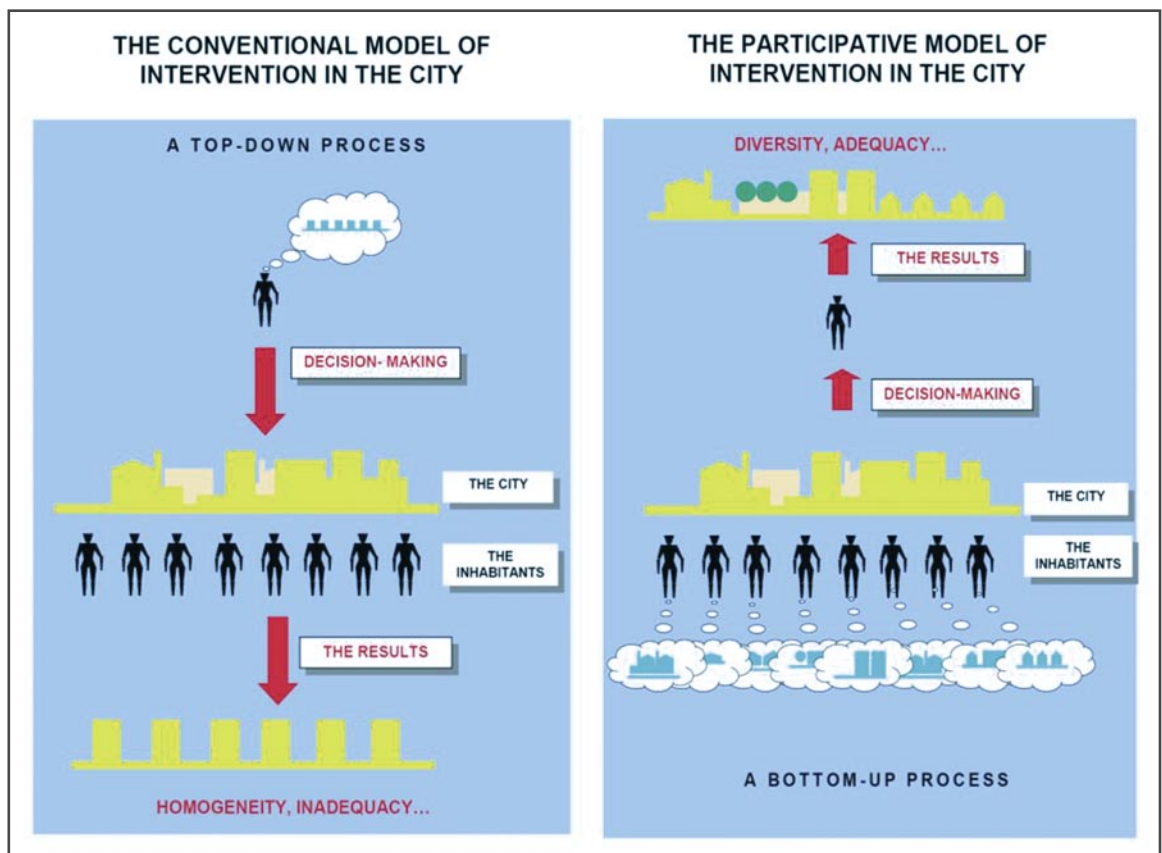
THE CONVENTIONAL MODEL OF INTERVENTION IN THE CITY

A TOP-DOWN PROCESS

DECISION- MAKING

THE CITY

THE INHABITANTS

THE RESULTS

HOMOGENEITY, INADEQUACY...

THE PARTICIPATIVE MODEL OF INTERVENTION IN THE CITY

DIVERSITY, ADEQUACY...

THE RESULTS

DECISION-MAKING

THE CITY

THE INHABITANTS

A BOTTOM-UP PROCESS